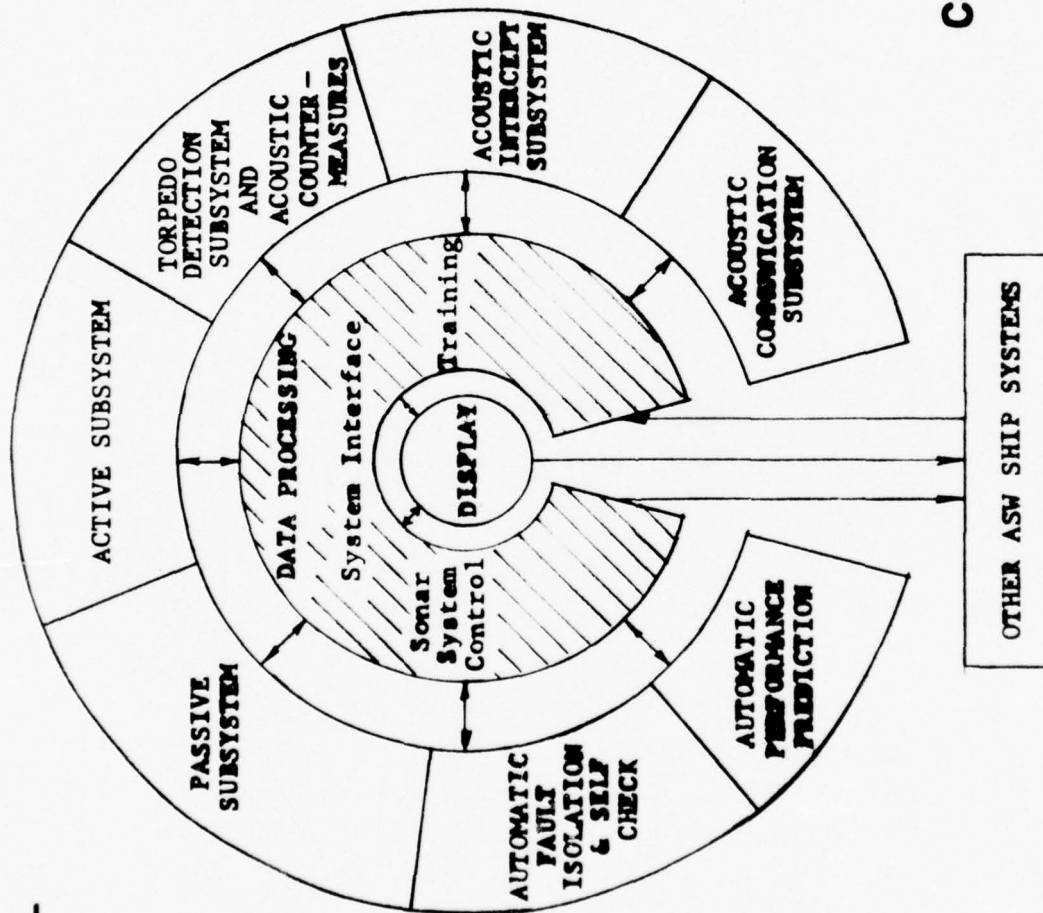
ACTIVE SUBSYSTEM

TORPEDO DETECTION SUBSYSTEM AND ACOUSTIC COUNTER-MEASURES

ACOUSTIC INTERCEPT SUBSYSTEM

ACOUSTIC COMMUNICATION SUBSYSTEM

PASSIVE SUBSYSTEM

AUTOMATIC FAULT ISOLATION & SELF CHECK

AUTOMATIC PERFORMANCE PREDICTION

DATA PROCESSING

System Interface

Training

Sonar System Control

DISPLAY

OTHER ASW SHIP SYSTEMS

C